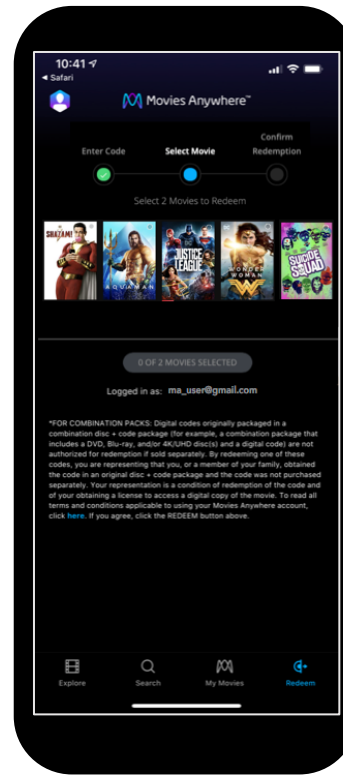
10:41
◂ Safari

Movies Anywhere™

Enter Code

Select Movie

Confirm Redemption

Select 2 Movies to Redeem

SHAZAM!

AQUAMAN

JUSTICE LEAGUE

WONDER WOMAN

SUICIDE SQUAD

0 OF 2 MOVIES SELECTED

Logged in as: ma_user@gmail.com

*FOR COMBINATION PACKS: Digital codes originally packaged in a combination disc + code package (for example, a combination package that includes a DVD, Blu-ray, and/or 4K/UHD disc(s) and a digital code) are not authorized for redemption if sold separately. By redeeming one of these codes, you are representing that you, or a member of your family, obtained the code in an original disc + code package and the code was not purchased separately. Your representation is a condition of redemption of the code and of your obtaining a license to access a digital copy of the movie. To read all terms and conditions applicable to using your Movies Anywhere account, click here. If you agree, click the REDEEM button above.

Explore

Search

My Movies

Redeem